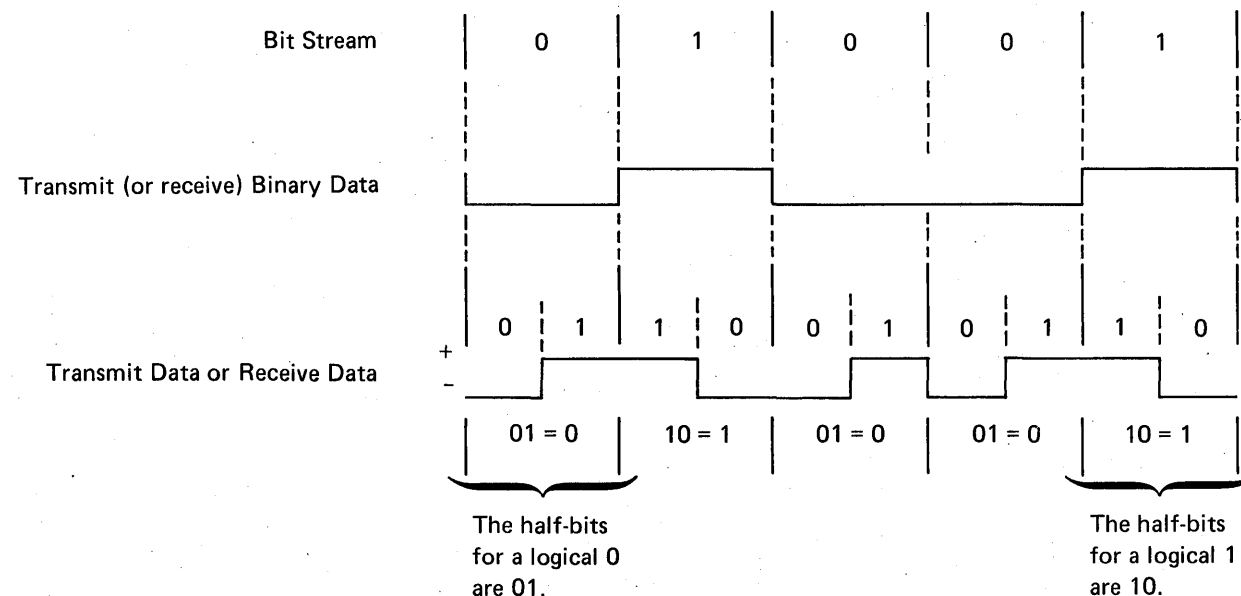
Bit Stream

0 1 0 0 1

Transmit (or receive) Binary Data

0 1 1 0 0 1 0 1 1 0

+

-

Transmit Data or Receive Data

01 = 0 10 = 1 01 = 0 01 = 0 10 = 1

The half-bits for a logical 0 are 01.

The half-bits for a logical 1 are 10.